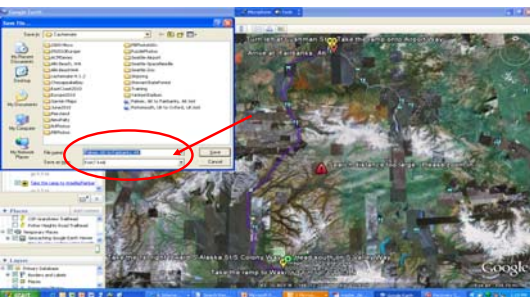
Google Earth
Save File...
Save in: Fairbanks
My Recent Documents
Desktop
My Documents
My Computer
My Network Places
File name:
Save as type:
Save
Cancel
Palmer, AK to Fairbanks, AK.kml
Portsmouth, UK to Oxford, UK.kml
Arrive at Fairbanks, AK
Take the ramp onto Airport Way
Places
Layers
Take the ramp to Wasilla
Alaska St S Colony Way
Google